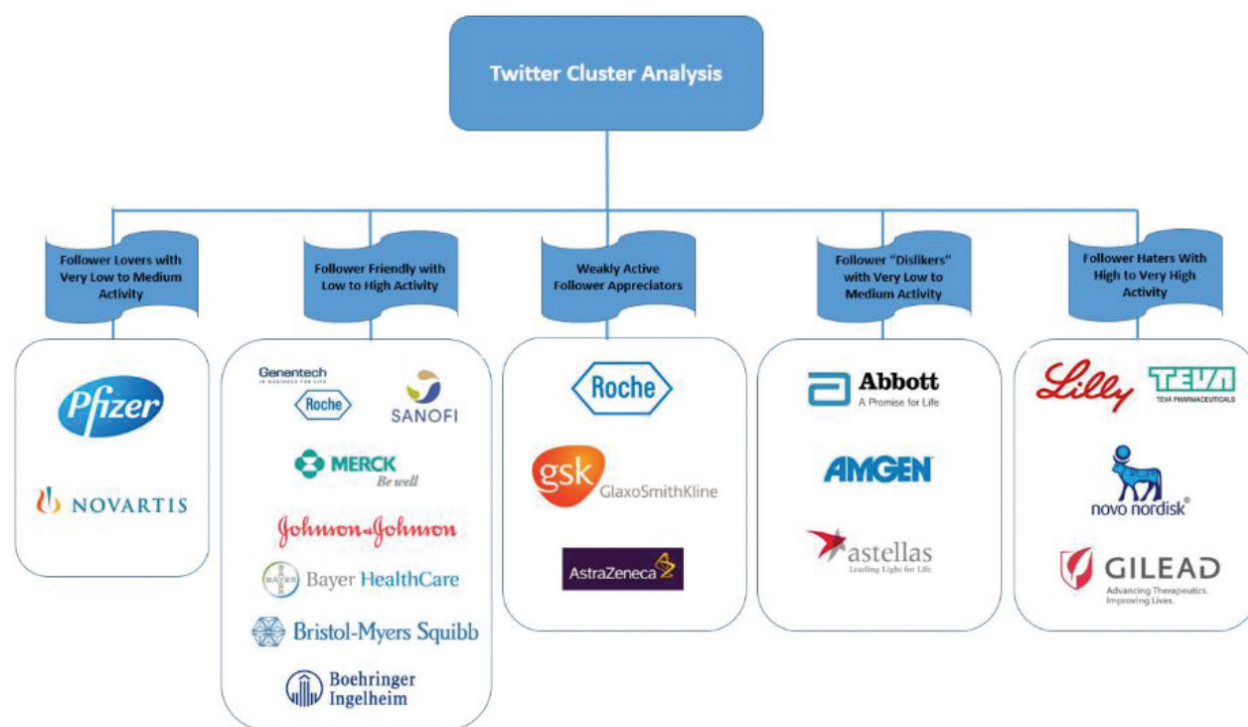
Twitter Cluster Analysis

Follower Lovers with Very Low to Medium Activity

Pfizer

NOVARTIS

Follower Friendly with Low to High Activity

Genentech
IN BUSINESS FOR LIFE
Roche

SANOFI

MERCK
Be well

Johnson & Johnson

BAYER
Bayer HealthCare

Bristol-Myers Squibb

Boehringer Ingelheim

Weakly Active Follower Appreciators

Roche

gsk GlaxoSmithKline

AstraZeneca

Follower "Dislikers" with Very Low to Medium Activity

Abbott
A Promise for Life

AMGEN

astellas
Leading Light for Life

Follower Haters With High to Very High Activity

Lilly

TEVA
TEVA PHARMACEUTICALS

novo nordisk®

GILEAD
Advancing Therapeutics. Improving Lives.